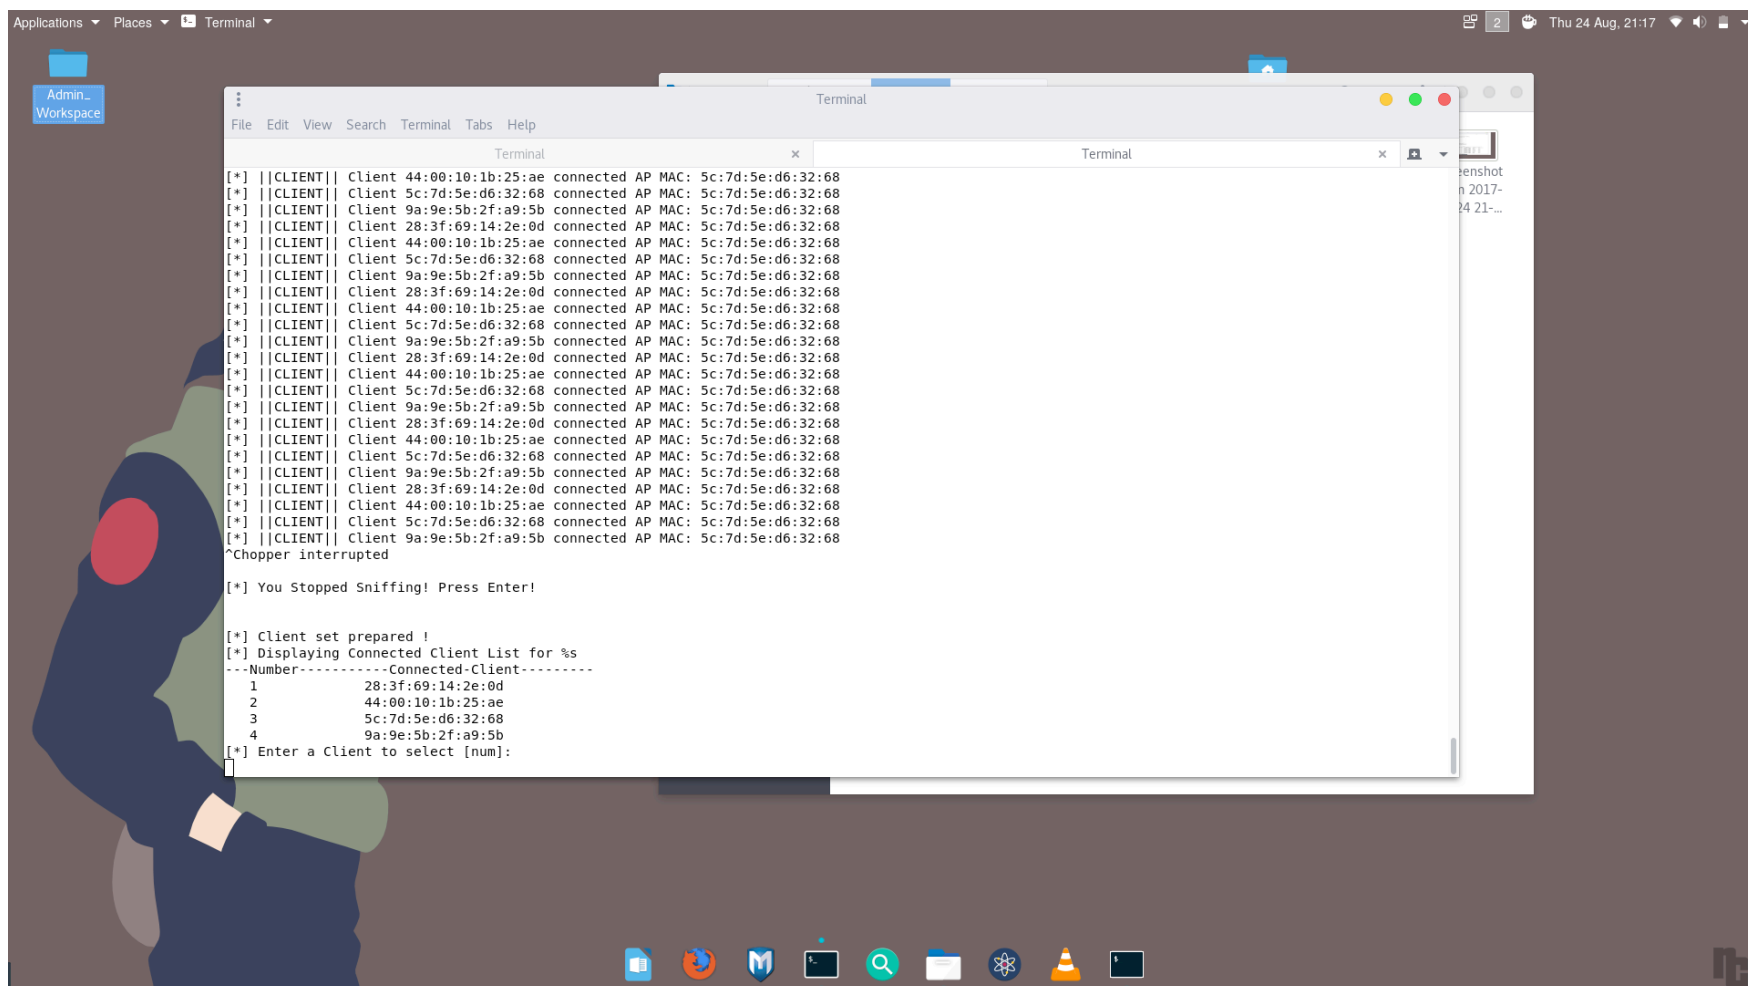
Applications Places Terminal

2 Thu 24 Aug, 21:17

Admin_ Workspace

Terminal

File Edit View Search Terminal Tabs Help

Terminal × Terminal ×

eenshot
n 2017-
24 21-...

[*] ||CLIENT|| Client 44:00:10:1b:25:ae connected AP MAC: 5c:7d:5e:d6:32:68
[*] ||CLIENT|| Client 5c:7d:5e:d6:32:68 connected AP MAC: 5c:7d:5e:d6:32:68
[*] ||CLIENT|| Client 9a:9e:5b:2f:a9:5b connected AP MAC: 5c:7d:5e:d6:32:68
[*] ||CLIENT|| Client 28:3f:69:14:2e:0d connected AP MAC: 5c:7d:5e:d6:32:68
[*] ||CLIENT|| Client 44:00:10:1b:25:ae connected AP MAC: 5c:7d:5e:d6:32:68
[*] ||CLIENT|| Client 5c:7d:5e:d6:32:68 connected AP MAC: 5c:7d:5e:d6:32:68
[*] ||CLIENT|| Client 9a:9e:5b:2f:a9:5b connected AP MAC: 5c:7d:5e:d6:32:68
[*] ||CLIENT|| Client 28:3f:69:14:2e:0d connected AP MAC: 5c:7d:5e:d6:32:68
[*] ||CLIENT|| Client 44:00:10:1b:25:ae connected AP MAC: 5c:7d:5e:d6:32:68
[*] ||CLIENT|| Client 5c:7d:5e:d6:32:68 connected AP MAC: 5c:7d:5e:d6:32:68
[*] ||CLIENT|| Client 9a:9e:5b:2f:a9:5b connected AP MAC: 5c:7d:5e:d6:32:68
[*] ||CLIENT|| Client 28:3f:69:14:2e:0d connected AP MAC: 5c:7d:5e:d6:32:68
[*] ||CLIENT|| Client 44:00:10:1b:25:ae connected AP MAC: 5c:7d:5e:d6:32:68
[*] ||CLIENT|| Client 5c:7d:5e:d6:32:68 connected AP MAC: 5c:7d:5e:d6:32:68
[*] ||CLIENT|| Client 9a:9e:5b:2f:a9:5b connected AP MAC: 5c:7d:5e:d6:32:68
[*] ||CLIENT|| Client 28:3f:69:14:2e:0d connected AP MAC: 5c:7d:5e:d6:32:68
[*] ||CLIENT|| Client 44:00:10:1b:25:ae connected AP MAC: 5c:7d:5e:d6:32:68
[*] ||CLIENT|| Client 5c:7d:5e:d6:32:68 connected AP MAC: 5c:7d:5e:d6:32:68
[*] ||CLIENT|| Client 9a:9e:5b:2f:a9:5b connected AP MAC: 5c:7d:5e:d6:32:68
[*] ||CLIENT|| Client 28:3f:69:14:2e:0d connected AP MAC: 5c:7d:5e:d6:32:68
[*] ||CLIENT|| Client 44:00:10:1b:25:ae connected AP MAC: 5c:7d:5e:d6:32:68
[*] ||CLIENT|| Client 5c:7d:5e:d6:32:68 connected AP MAC: 5c:7d:5e:d6:32:68
[*] ||CLIENT|| Client 9a:9e:5b:2f:a9:5b connected AP MAC: 5c:7d:5e:d6:32:68
^Chopper interrupted

[*] You Stopped Sniffing! Press Enter!

[*] Client set prepared !
[*] Displaying Connected Client List for %s
---Number-----------Connected-Client---------
1 28:3f:69:14:2e:0d
2 44:00:10:1b:25:ae
3 5c:7d:5e:d6:32:68
4 9a:9e:5b:2f:a9:5b
[*] Enter a Client to select [num]: